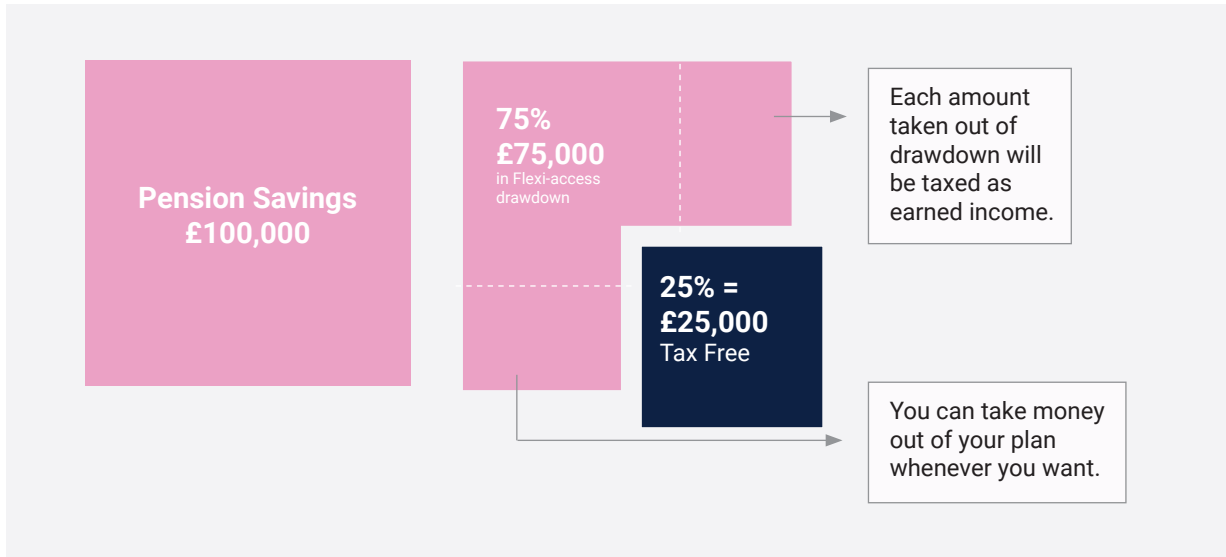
Pension Savings
£100,000

75%
£75,000
in Flexi-access drawdown

25% =
£25,000
Tax Free

Each amount taken out of drawdown will be taxed as earned income.

You can take money out of your plan whenever you want.